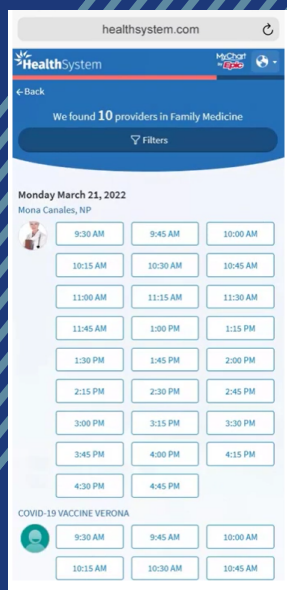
healthsystem.com

HealthSystem

MyChart by Epic

← Back

We found 10 providers in Family Medicine

Filters

Monday March 21, 2022

Mona Canales, NP

| 9:30 AM | 9:45 AM | 10:00 AM |
|---|---|---|
| 10:15 AM | 10:30 AM | 10:45 AM |
| 11:00 AM | 11:15 AM | 11:30 AM |
| 11:45 AM | 1:00 PM | 1:15 PM |
| 1:30 PM | 1:45 PM | 2:00 PM |
| 2:15 PM | 2:30 PM | 2:45 PM |
| 3:00 PM | 3:15 PM | 3:30 PM |
| 3:45 PM | 4:00 PM | 4:15 PM |
| 4:30 PM | 4:45 PM | |

COVID-19 VACCINE VERONA

| 9:30 AM | 9:45 AM | 10:00 AM |
|---|---|---|
| 10:15 AM | 10:30 AM | 10:45 AM |